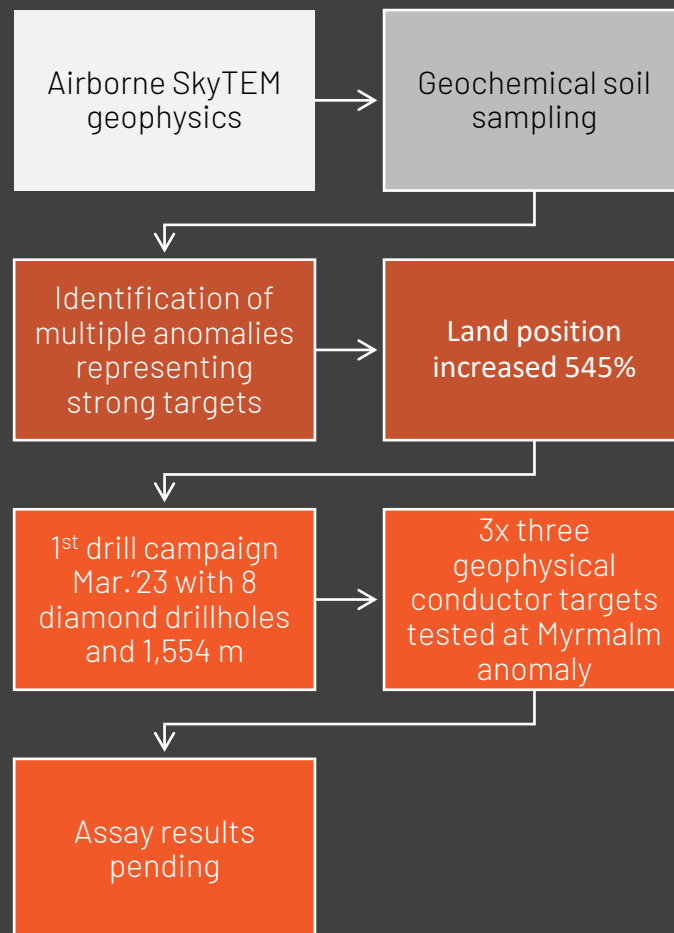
Airborne SkyTEM geophysics

Geochemical soil sampling

Identification of multiple anomalies representing strong targets

Land position increased 545%

1$^{st}$ drill campaign Mar.'23 with 8 diamond drillholes and 1,554 m

3x three geophysical conductor targets tested at Myrmalm anomaly

Assay results pending